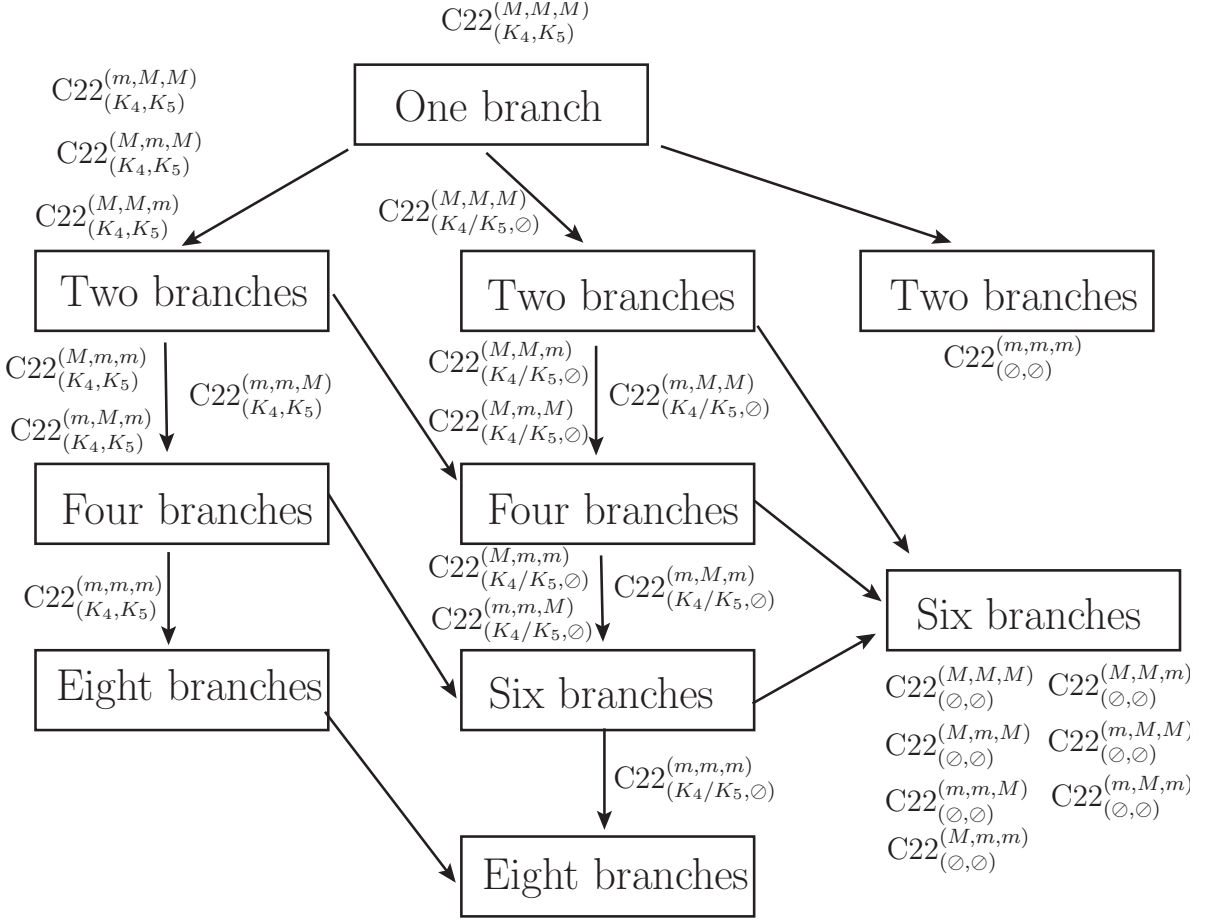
$C22^{(M,M,M)}_{(K_4,K_5)}$

$C22^{(m,M,M)}_{(K_4,K_5)}$

$C22^{(M,m,M)}_{(K_4,K_5)}$

$C22^{(M,M,m)}_{(K_4,K_5)}$

One branch

$C22^{(M,M,M)}_{(K_4/K_5,\oslash)}$

Two branches

Two branches

Two branches

$C22^{(m,m,m)}_{(\oslash,\oslash)}$

$C22^{(M,m,m)}_{(K_4,K_5)}$

$C22^{(m,M,m)}_{(K_4,K_5)}$

$C22^{(m,m,M)}_{(K_4,K_5)}$

$C22^{(M,M,m)}_{(K_4/K_5,\oslash)}$

$C22^{(M,m,M)}_{(K_4/K_5,\oslash)}$

$C22^{(m,M,M)}_{(K_4/K_5,\oslash)}$

Four branches

Four branches

$C22^{(m,m,m)}_{(K_4,K_5)}$

$C22^{(M,m,m)}_{(K_4/K_5,\oslash)}$

$C22^{(m,m,M)}_{(K_4/K_5,\oslash)}$

$C22^{(m,M,m)}_{(K_4/K_5,\oslash)}$

Six branches

Eight branches

Six branches

$C22^{(M,M,M)}_{(\oslash,\oslash)}$ $C22^{(M,M,m)}_{(\oslash,\oslash)}$

$C22^{(M,m,M)}_{(\oslash,\oslash)}$ $C22^{(m,M,M)}_{(\oslash,\oslash)}$

$C22^{(m,m,M)}_{(\oslash,\oslash)}$ $C22^{(m,M,m)}_{(\oslash,\oslash)}$

$C22^{(M,m,m)}_{(\oslash,\oslash)}$

$C22^{(m,m,m)}_{(K_4/K_5,\oslash)}$

Eight branches